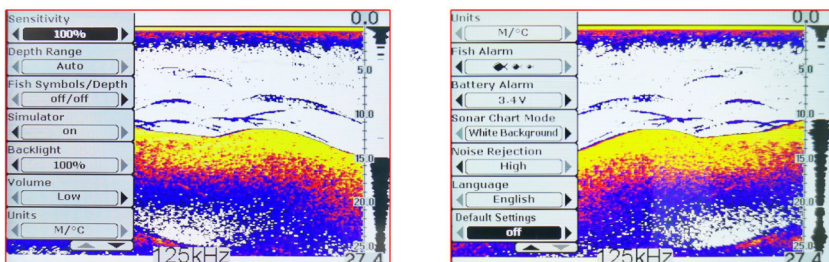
Sensitivity
100%
Depth Range
Auto
Fish Symbols/Depth
off/off
Simulator
on
Backlight
100%
Volume
Low
Units
M/°C
0.0
5.0
10.0
15.0
20.0
25.0
125kHz
27.4

Units
M/°C
Fish Alarm
Battery Alarm
3.4V
Sonar Chart Mode
White Background
Noise Rejection
High
Language
English
Default Settings
off
0.0
5.0
10.0
15.0
20.0
25.0
125kHz
27.4